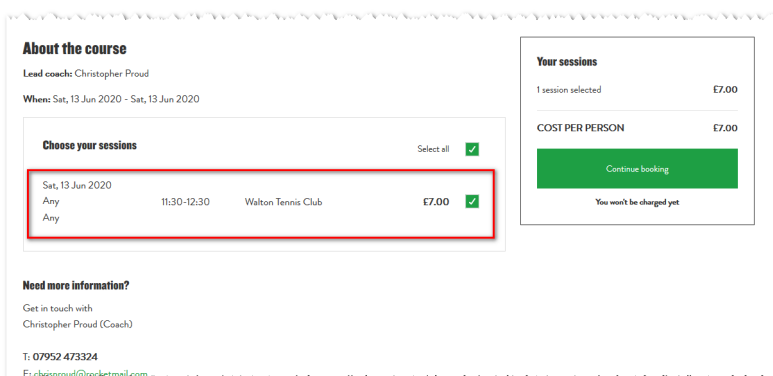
About the course

Lead coach: Christopher Proud

When: Sat, 13 Jun 2020 - Sat, 13 Jun 2020

Choose your sessions

Select all

Sat, 13 Jun 2020
Any
Any

11:30-12:30

Walton Tennis Club

£7.00

Your sessions

1 session selected £7.00

COST PER PERSON £7.00

Continue booking

You won't be charged yet

Need more information?

Get in touch with
Christopher Proud (Coach)

T: 07952 473324

E: chrisproud@rocketmail.com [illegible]